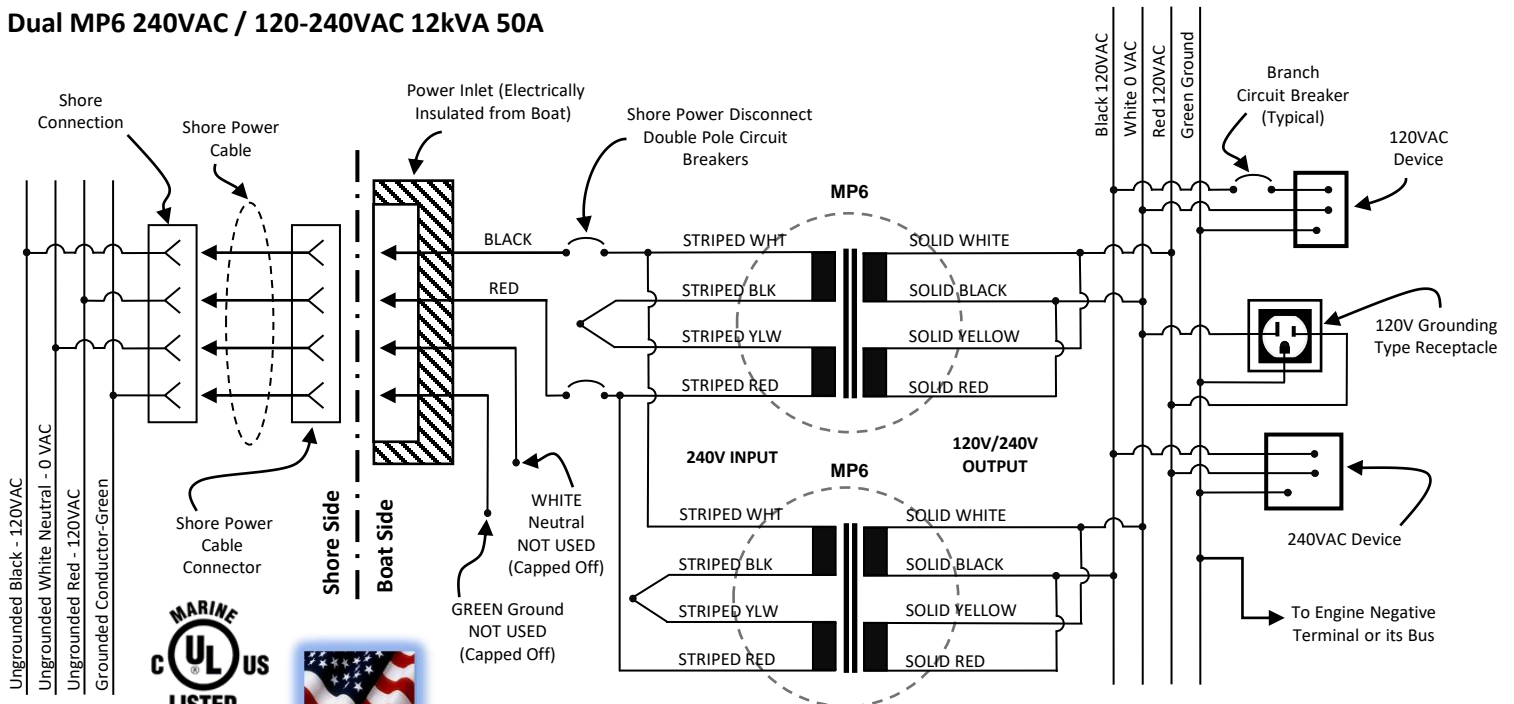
Dual MP6 240VAC / 120-240VAC 12kVA 50A

Shore Connection

Shore Power Cable

Power Inlet (Electrically Insulated from Boat)

Shore Power Disconnect Double Pole Circuit Breakers

Black 120VAC
White 0 VAC
Red 120VAC
Green Ground

Branch Circuit Breaker (Typical)

120VAC Device

MP6

BLACK

RED

STRIPED WHT
STRIPED BLK
STRIPED YLW
STRIPED RED

SOLID WHITE
SOLID BLACK
SOLID YELLOW
SOLID RED

120V Grounding Type Receptacle

240V INPUT

120V/240V OUTPUT

MP6

WHITE Neutral NOT USED (Capped Off)

GREEN Ground NOT USED (Capped Off)

STRIPED WHT
STRIPED BLK
STRIPED YLW
STRIPED RED

SOLID WHITE
SOLID BLACK
SOLID YELLOW
SOLID RED

240VAC Device

To Engine Negative Terminal or its Bus

Shore Power Cable Connector

Shore Side

Boat Side

Ungrounded Black - 120VAC
Ungrounded White Neutral - 0 VAC
Ungrounded Red - 120VAC
Grounded Conductor-Green

MARINE
C UL US
LISTED